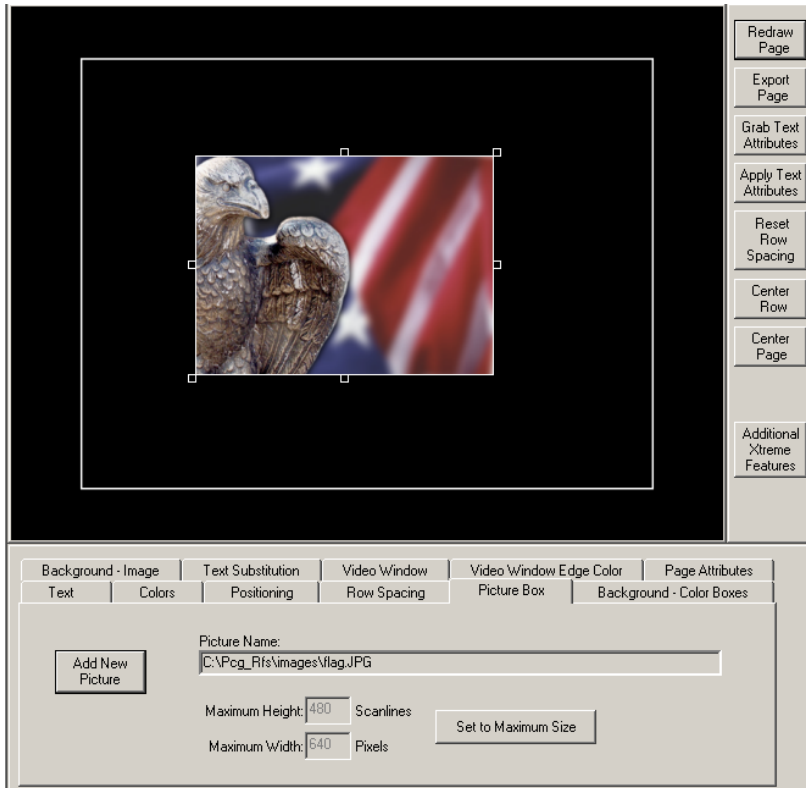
Redraw Page

Export Page

Grab Text Attributes

Apply Text Attributes

Reset Row Spacing

Center Row

Center Page

Additional Xtreme Features

Background - Image | Text Substitution | Video Window | Video Window Edge Color | Page Attributes

Text | Colors | Positioning | Row Spacing | Picture Box | Background - Color Boxes

Add New Picture

Picture Name:
C:\Pcg_Rfs\images\flag.JPG

Maximum Height: 480 Scanlines

Maximum Width: 640 Pixels

Set to Maximum Size